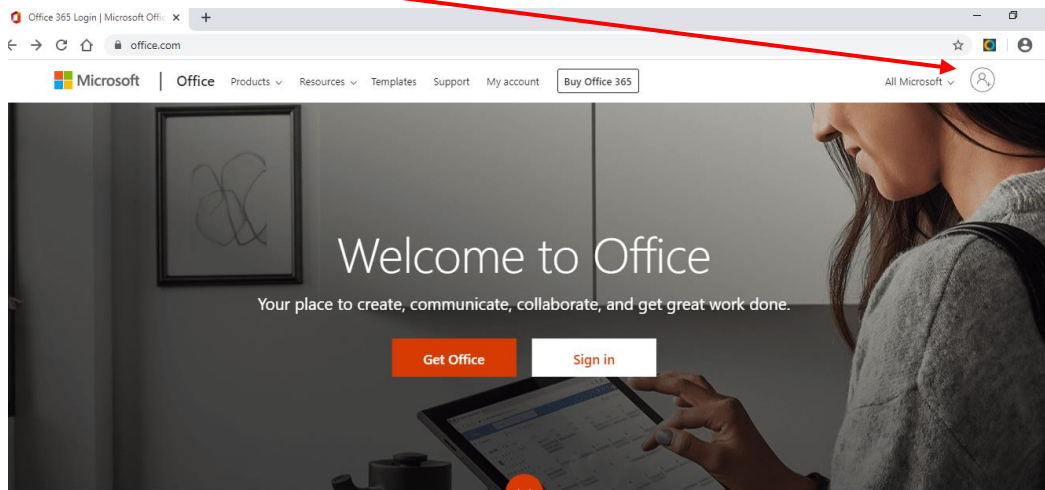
Office 365 Login | Microsoft Offic ×

office.com

Microsoft | Office Products Resources Templates Support My account Buy Office 365

All Microsoft

Welcome to Office

Your place to create, communicate, collaborate, and get great work done.

Get Office

Sign in